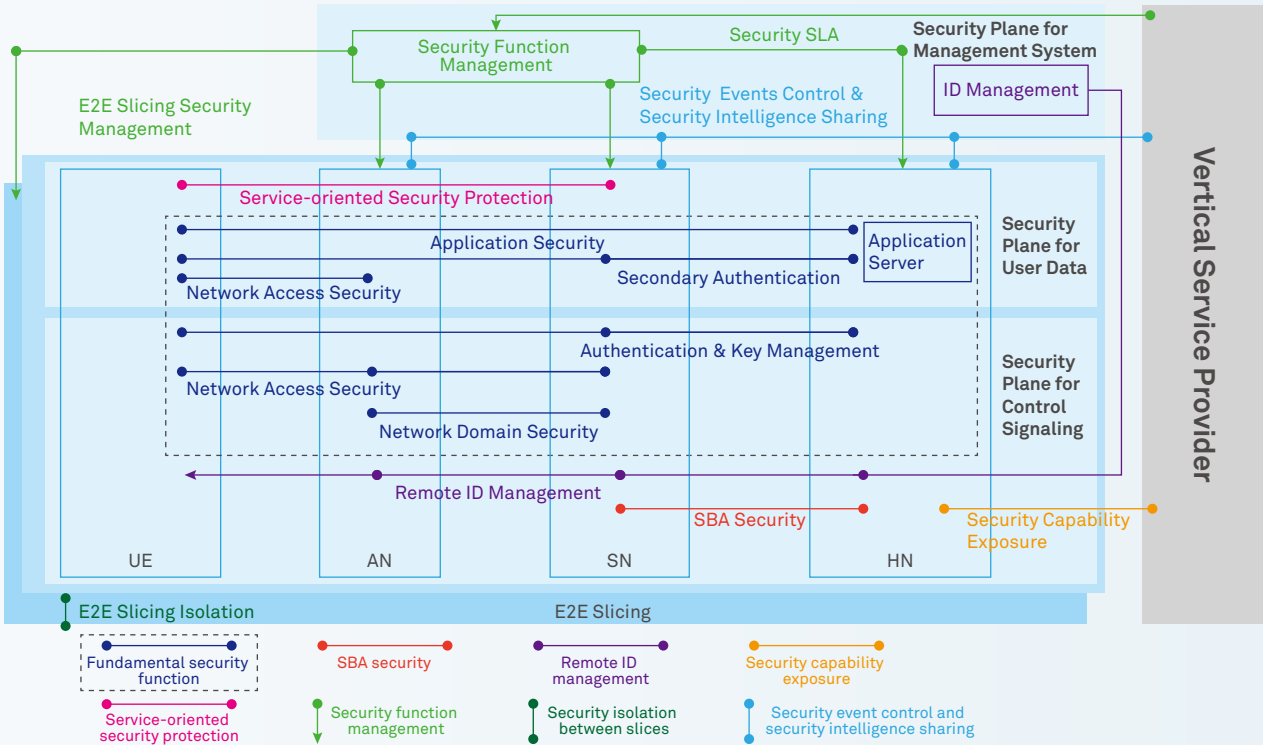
Security SLA

Security Plane for Management System

Security Function Management

ID Management

E2E Slicing Security Management

Security Events Control & Security Intelligence Sharing

Vertical Service Provider

Service-oriented Security Protection

Application Security

Application Server

Secondary Authentication

Network Access Security

Security Plane for User Data

Authentication & Key Management

Network Access Security

Network Domain Security

Security Plane for Control Signaling

Remote ID Management

SBA Security

Security Capability Exposure

UE

AN

SN

HN

E2E Slicing Isolation

E2E Slicing

Fundamental security function

SBA security

Remote ID management

Security capability exposure

Service-oriented security protection

Security function management

Security isolation between slices

Security event control and security intelligence sharing